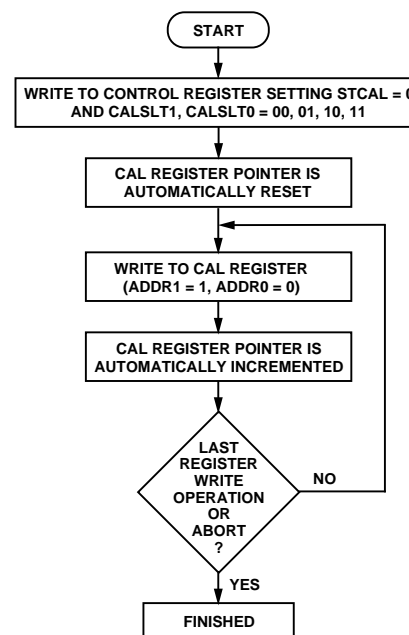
START

WRITE TO CONTROL REGISTER SETTING STCAL = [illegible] AND CALSLT1, CALSLT0 = 00, 01, 10, 11

CAL REGISTER POINTER IS AUTOMATICALLY RESET

WRITE TO CAL REGISTER (ADDR1 = 1, ADDR0 = 0)

CAL REGISTER POINTER IS AUTOMATICALLY INCREMENTED

LAST REGISTER WRITE OPERATION OR ABORT ?

NO

YES

FINISHED